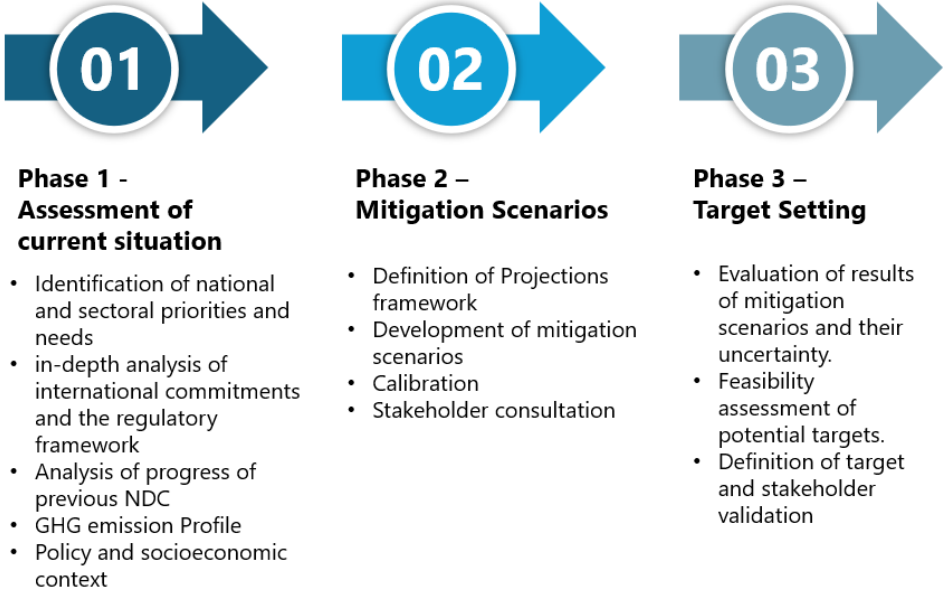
01

Phase 1 - Assessment of current situation

- Identification of national and sectoral priorities and needs
- in-depth analysis of international commitments and the regulatory framework
- Analysis of progress of previous NDC
- GHG emission Profile
- Policy and socioeconomic context

02

Phase 2 – Mitigation Scenarios

- Definition of Projections framework
- Development of mitigation scenarios
- Calibration
- Stakeholder consultation

03

Phase 3 – Target Setting

- Evaluation of results of mitigation scenarios and their uncertainty.
- Feasibility assessment of potential targets.
- Definition of target and stakeholder validation